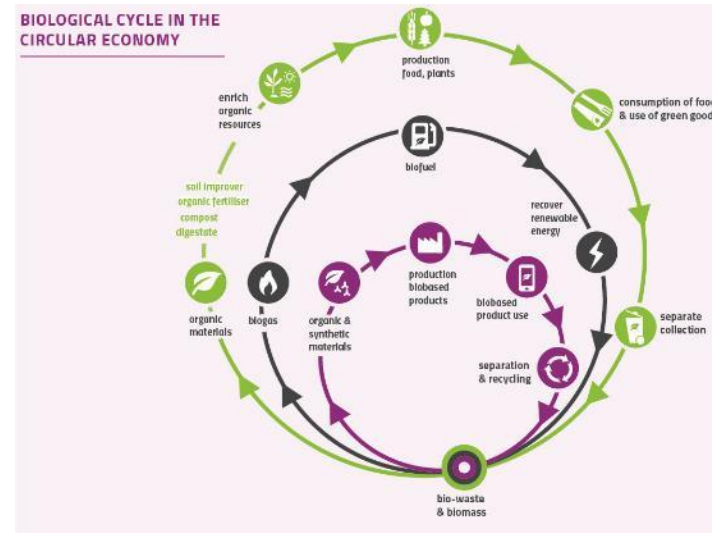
BIOLOGICAL CYCLE IN THE CIRCULAR ECONOMY

production food, plants

enrich organic resources

consumption of food & use of green good

biofuel

recover renewable energy

soil improver organic fertiliser compost digestate

production biobased products

biobased product use

organic materials

biogas

organic & synthetic materials

separate collection

separation & recycling

bio-waste & biomass